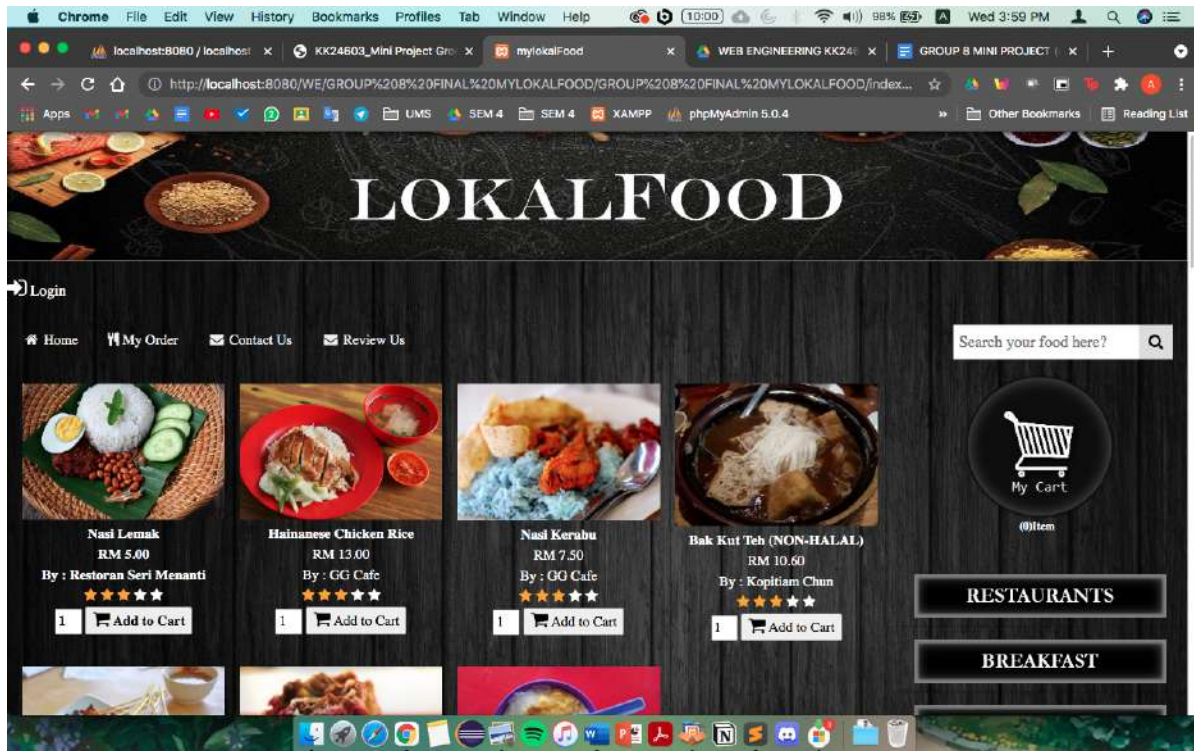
Chrome File Edit View History Bookmarks Profiles Tab Window Help 10:00 98% Wed 3:59 PM

localhost:8080 / localhost × KK24603_Mini Project Gro × mylokalFood × WEB ENGINEERING KK24 × GROUP 8 MINI PROJECT ( × +

http://localhost:8080/WE/GROUP%208%20FINAL%20MYLOKALFOOD/GROUP%208%20FINAL%20MYLOKALFOOD/index...

Apps UMS SEM 4 SEM 4 XAMPP phpMyAdmin 5.0.4 » Other Bookmarks Reading List

LOKALFOOD

Login

Home My Order Contact Us Review Us

Search your food here?

My Cart

(0)Item

Nasi Lemak
RM 5.00
By : Restoran Seri Menanti
1 Add to Cart

Hainanese Chicken Rice
RM 13.00
By : GG Cafe
1 Add to Cart

Nasi Kerabu
RM 7.50
By : GG Cafe
1 Add to Cart

Bak Kut Teh (NON-HALAL)
RM 10.60
By : Kopitiam Chun
1 Add to Cart

RESTAURANTS

BREAKFAST